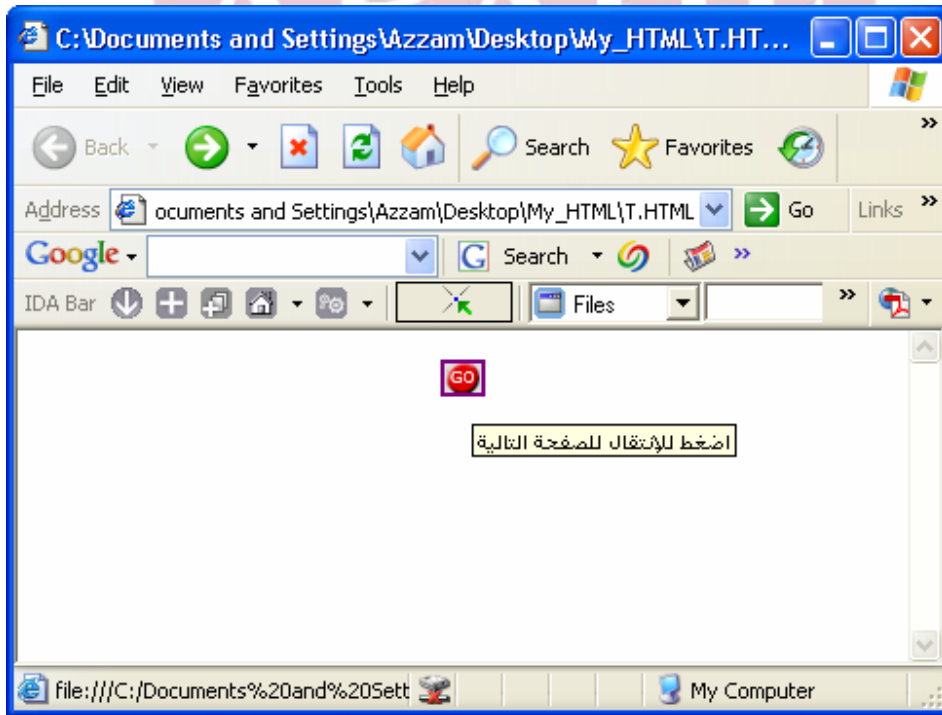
C:\Documents and Settings\Azzam\Desktop\My_HTML\T.HT...

File Edit View Favorites Tools Help

Back Search Favorites

Address ocuments and Settings\Azzam\Desktop\My_HTML\T.HTML Go Links

Google Search

IDA Bar Files

GO

اضغط للإنتقال للصفحة التالية

file:///C:/Documents%20and%20Sett My Computer